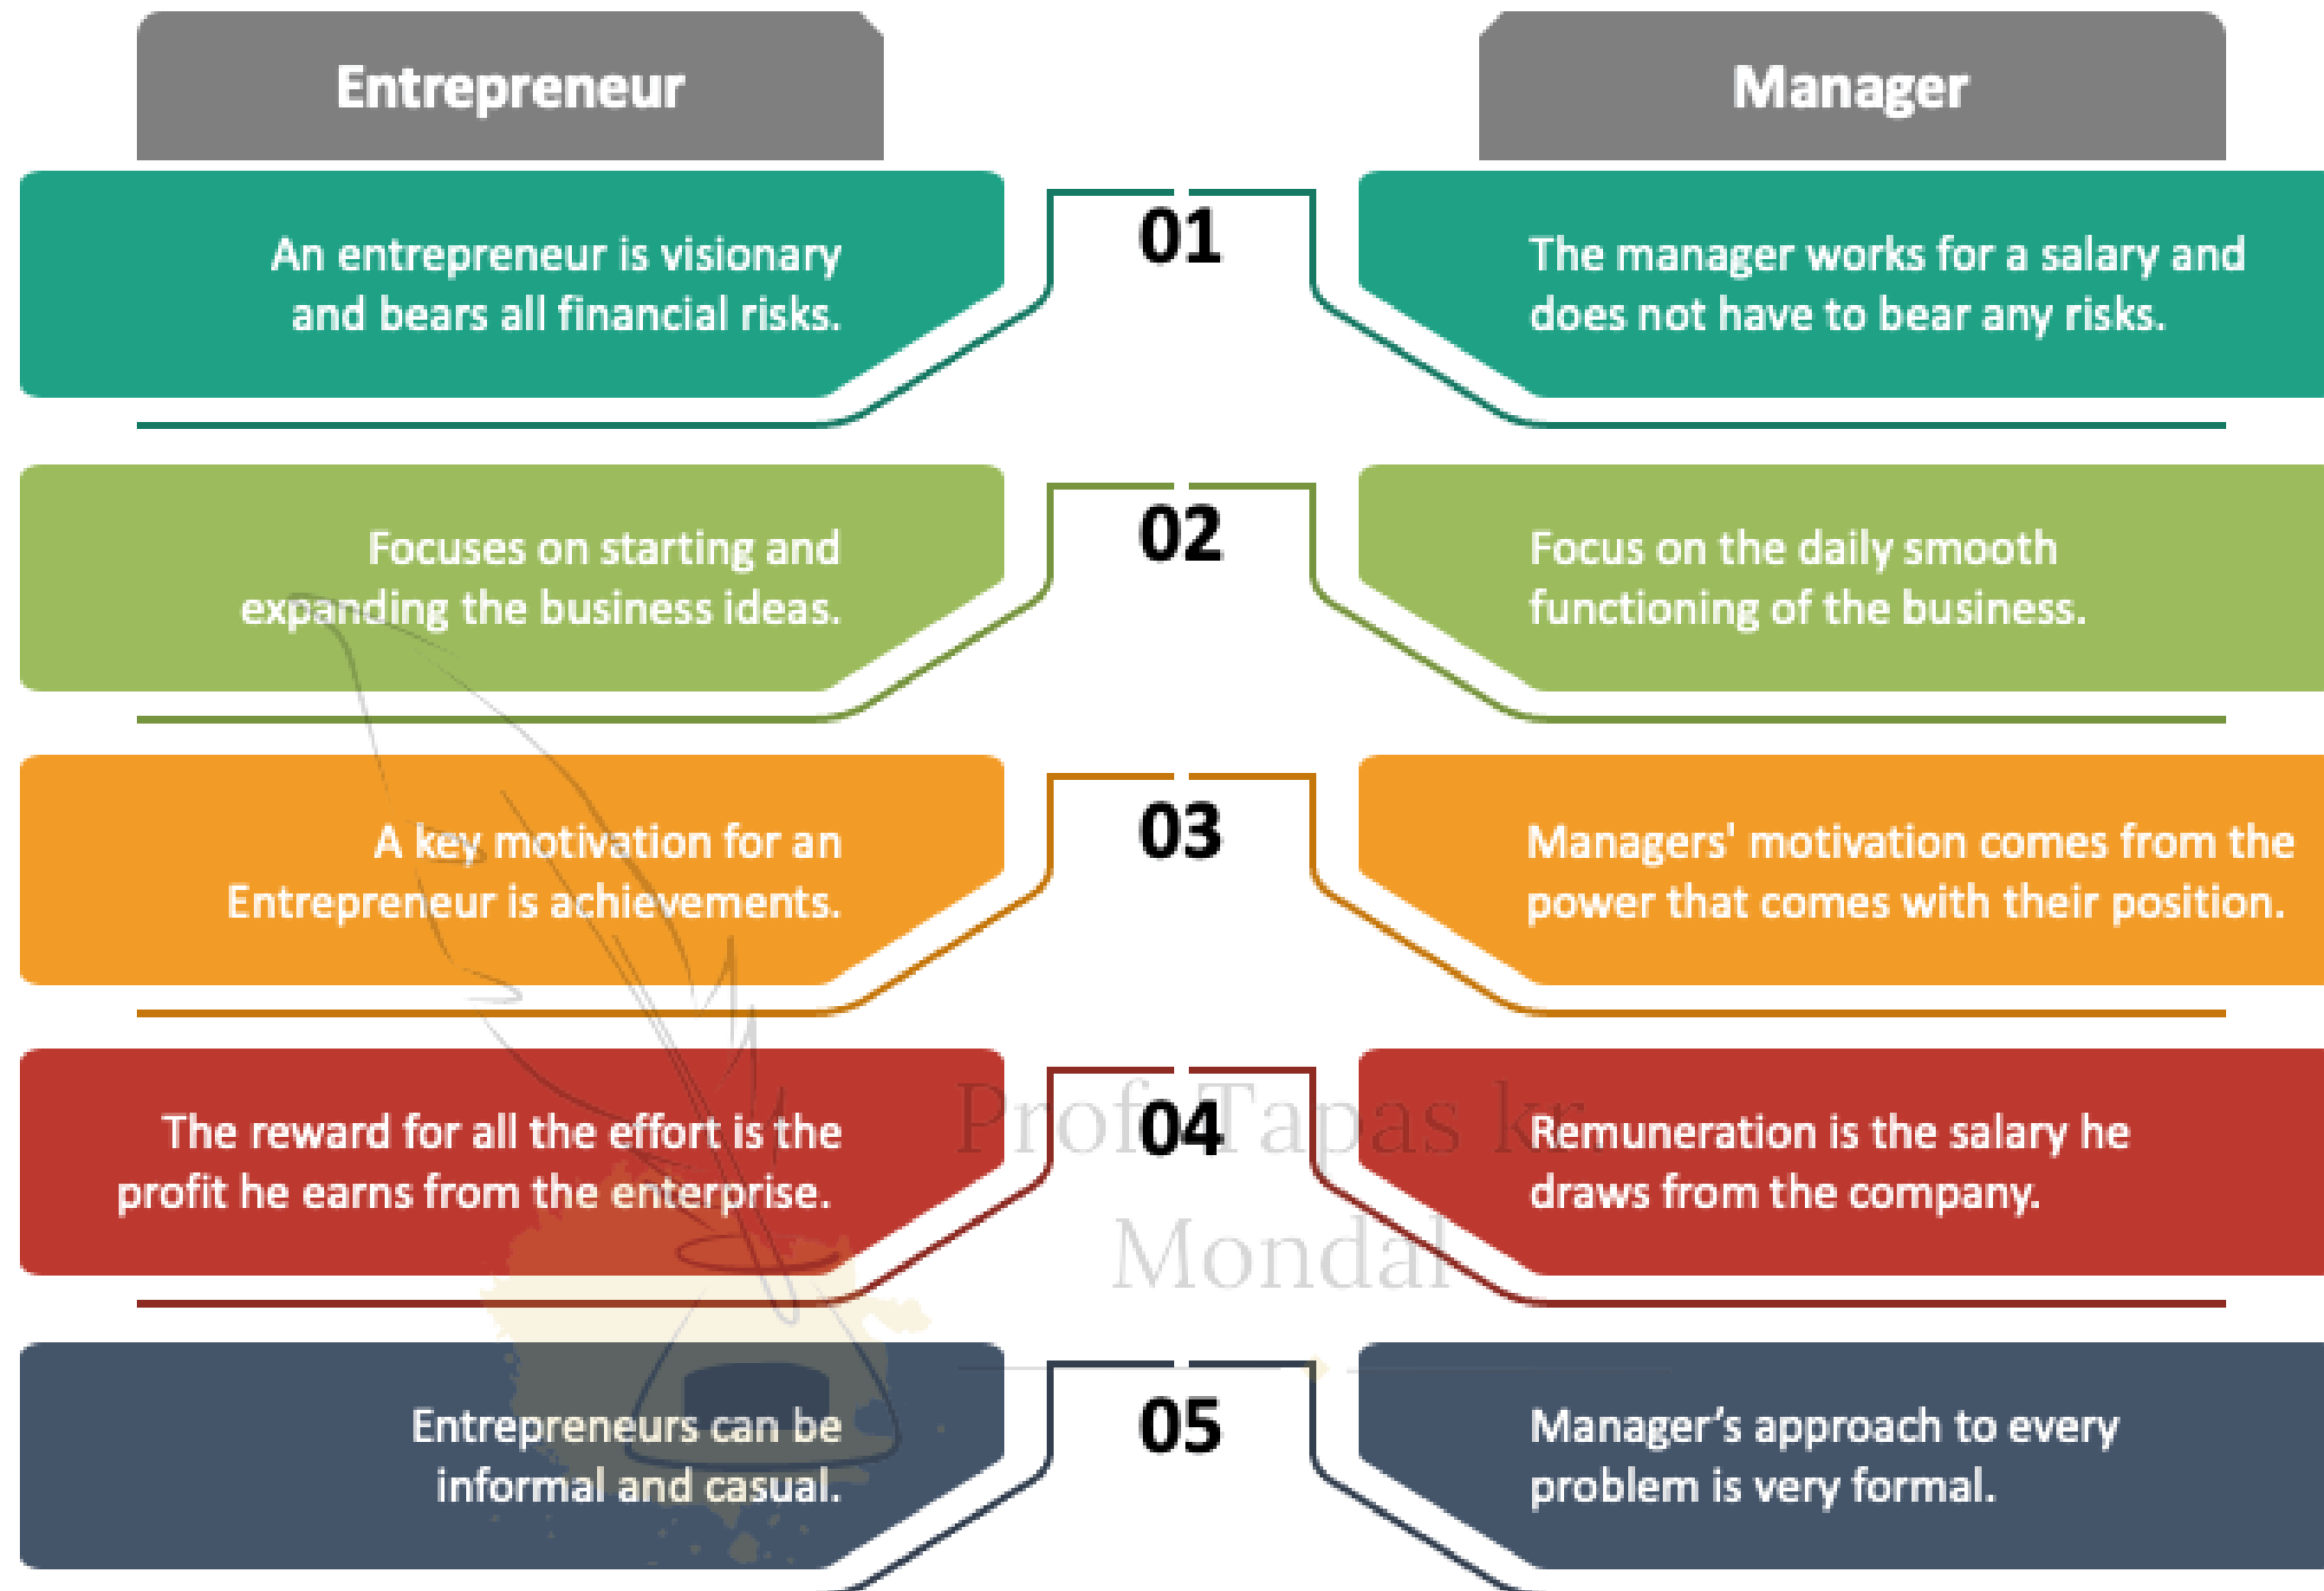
Entrepreneur

Manager

01

An entrepreneur is visionary and bears all financial risks.

The manager works for a salary and does not have to bear any risks.

02

Focuses on starting and expanding the business ideas.

Focus on the daily smooth functioning of the business.

03

A key motivation for an Entrepreneur is achievements.

Managers' motivation comes from the power that comes with their position.

04

The reward for all the effort is the profit he earns from the enterprise.

Remuneration is the salary he draws from the company.

Prof. Tapas kr. Mondal

05

Entrepreneurs can be informal and casual.

Manager's approach to every problem is very formal.